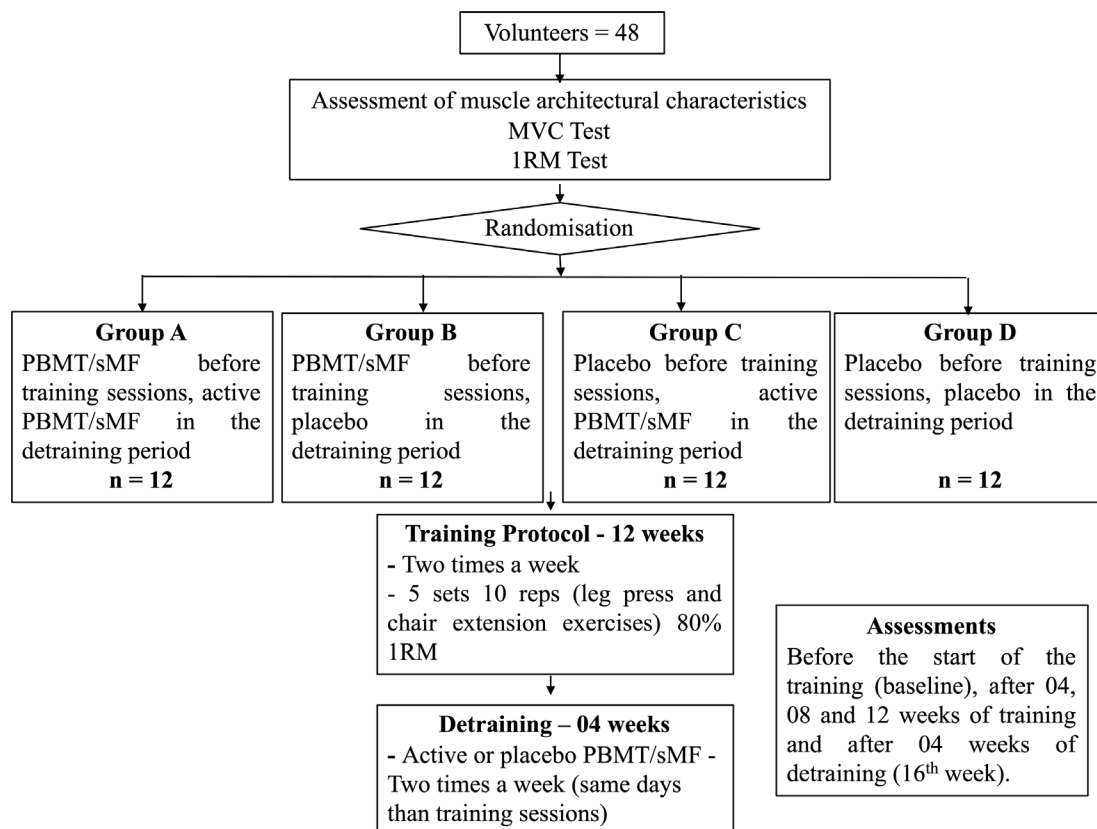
Volunteers = 48

Assessment of muscle architectural characteristics
MVC Test
1RM Test

Randomisation

**Group A**
PBMT/sMF before training sessions, active PBMT/sMF in the detraining period
**n = 12**

**Group B**
PBMT/sMF before training sessions, placebo in the detraining period
**n = 12**

**Group C**
Placebo before training sessions, active PBMT/sMF in the detraining period
**n = 12**

**Group D**
Placebo before training sessions, placebo in the detraining period
**n = 12**

**Training Protocol - 12 weeks**
- Two times a week
- 5 sets 10 reps (leg press and chair extension exercises) 80% 1RM

**Detraining – 04 weeks**
- Active or placebo PBMT/sMF - Two times a week (same days than training sessions)

**Assessments**
Before the start of the training (baseline), after 04, 08 and 12 weeks of training and after 04 weeks of detraining (16$^{th}$ week).